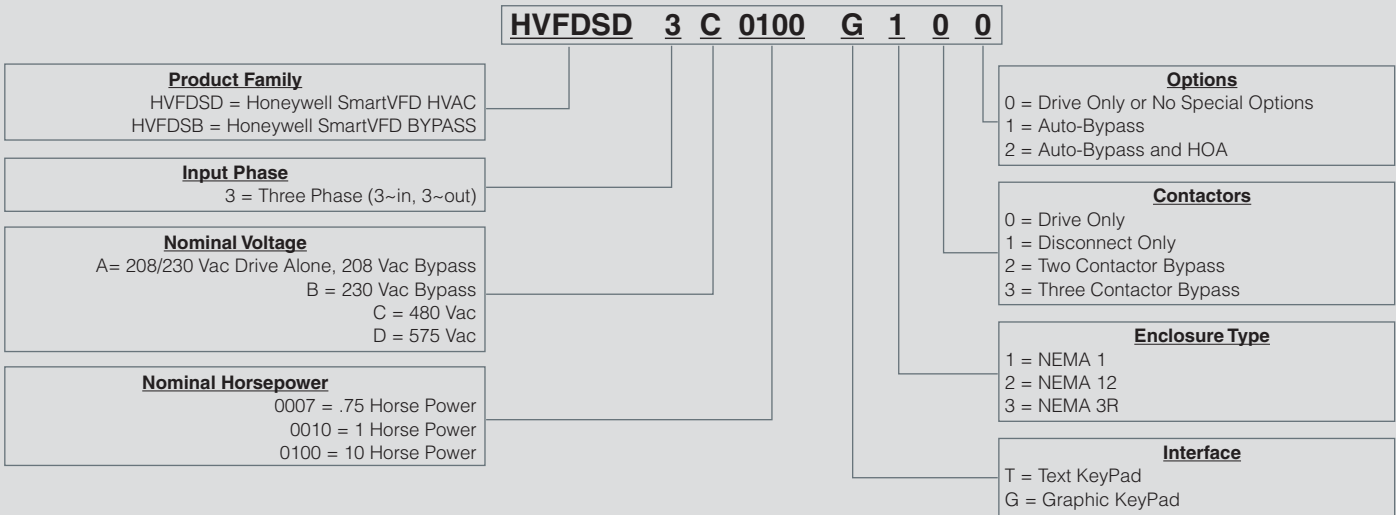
HVFDSD 3 C 0100 G 1 0 0

Product Family
HVFDSD = Honeywell SmartVFD HVAC
HVFDSB = Honeywell SmartVFD BYPASS

Input Phase
3 = Three Phase (3~in, 3~out)

Nominal Voltage
A= 208/230 Vac Drive Alone, 208 Vac Bypass
B = 230 Vac Bypass
C = 480 Vac
D = 575 Vac

Nominal Horsepower
0007 = .75 Horse Power
0010 = 1 Horse Power
0100 = 10 Horse Power

Options
0 = Drive Only or No Special Options
1 = Auto-Bypass
2 = Auto-Bypass and HOA

Contactors
0 = Drive Only
1 = Disconnect Only
2 = Two Contactor Bypass
3 = Three Contactor Bypass

Enclosure Type
1 = NEMA 1
2 = NEMA 12
3 = NEMA 3R

Interface
T = Text KeyPad
G = Graphic KeyPad